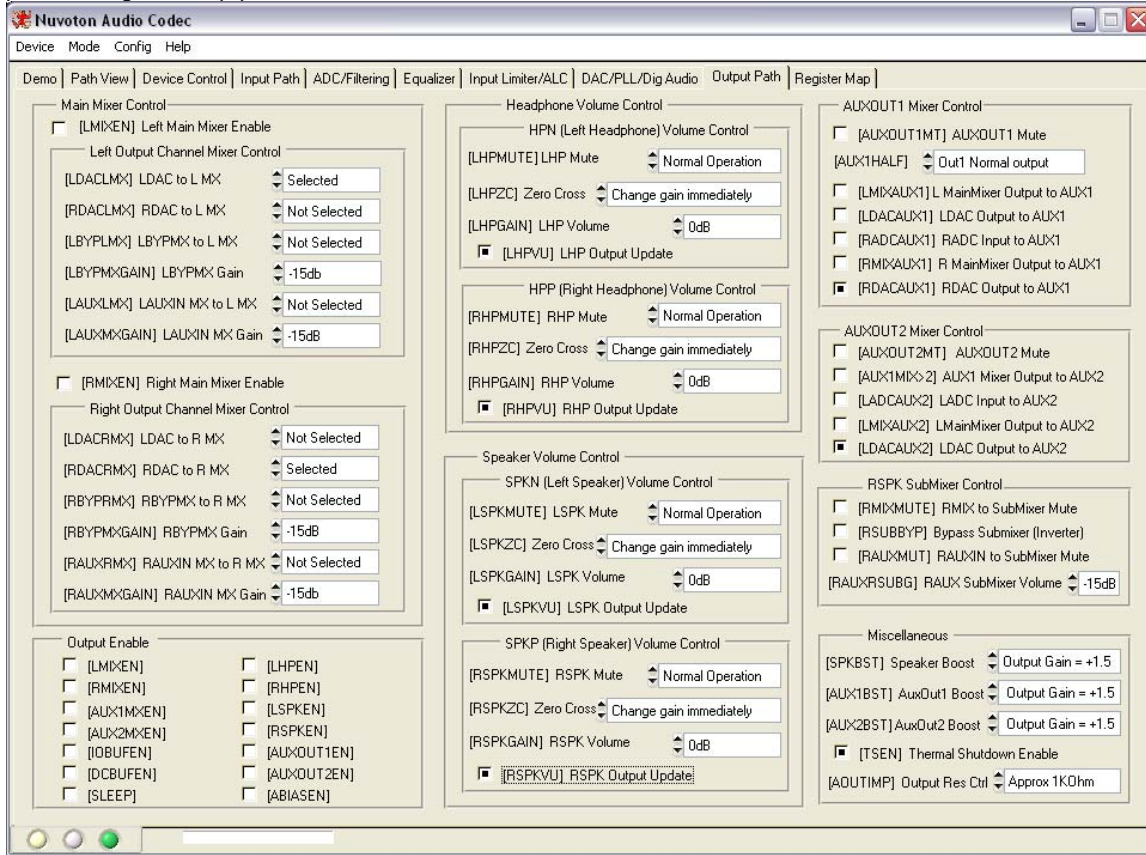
Nuvoton Audio Codec

Device Mode Config Help

Demo | Path View | Device Control | Input Path | ADC/Filtering | Equalizer | Input Limiter/ALC | DAC/PLL/Dig Audio | Output Path | Register Map

Main Mixer Control
[LMIXEN] Left Main Mixer Enable
Left Output Channel Mixer Control
[LDACLMX] LDAC to L MX Selected
[RDACLMX] RDAC to L MX Not Selected
[LBYPLMX] LBYPMX to L MX Not Selected
[LBYPMXGAIN] LBYPMX Gain -15db
[LAUXLMX] LAUXIN MX to L MX Not Selected
[LAUXMXGAIN] LAUXIN MX Gain -15dB

[RMIXEN] Right Main Mixer Enable
Right Output Channel Mixer Control
[LDACRMX] LDAC to R MX Not Selected
[RDACRMX] RDAC to R MX Selected
[RBYPRMX] RBYPMX to R MX Not Selected
[RBYPMXGAIN] RBYPMX Gain -15dB
[RAUXRMX] RAUXIN MX to R MX Not Selected
[RAUXMXGAIN] RAUXIN MX Gain -15db

Output Enable
[LMIXEN]
[RMIXEN]
[AUX1MXEN]
[AUX2MXEN]
[IOBUFEN]
[DCBUFEN]
[SLEEP]
[LHPEN]
[RHPEN]
[LSPKEN]
[RSPKEN]
[AUXOUT1EN]
[AUXOUT2EN]
[ABIASEN]

Headphone Volume Control
HPN (Left Headphone) Volume Control
[LHPMUTE] LHP Mute Normal Operation
[LHPZC] Zero Cross Change gain immediately
[LHPGAIN] LHP Volume 0dB
[LHPVU] LHP Output Update
HPP (Right Headphone) Volume Control
[RHPMUTE] RHP Mute Normal Operation
[RHPZC] Zero Cross Change gain immediately
[RHPGAIN] RHP Volume 0dB
[RHPVU] RHP Output Update

Speaker Volume Control
SPKN (Left Speaker) Volume Control
[LSPKMUTE] LSPK Mute Normal Operation
[LSPKZC] Zero Cross Change gain immediately
[LSPKGAIN] LSPK Volume 0dB
[LSPKVU] LSPK Output Update
SPKP (Right Speaker) Volume Control
[RSPKMUTE] RSPK Mute Normal Operation
[RSPKZC] Zero Cross Change gain immediately
[RSPKGAIN] RSPK Volume 0dB
[RSPKVU] RSPK Output Update

AUXOUT1 Mixer Control
[AUXOUT1MT] AUXOUT1 Mute
[AUX1HALF] Out1 Normal output
[LMIXAUX1] L MainMixer Output to AUX1
[LDACAUX1] LDAC Output to AUX1
[RADCAUX1] RADC Input to AUX1
[RMIXAUX1] R MainMixer Output to AUX1
[RDACAUX1] RDAC Output to AUX1

AUXOUT2 Mixer Control
[AUXOUT2MT] AUXOUT2 Mute
[AUX1MIX>2] AUX1 Mixer Output to AUX2
[LADCAUX2] LADC Input to AUX2
[LMIXAUX2] LMainMixer Output to AUX2
[LDACAUX2] LDAC Output to AUX2

RSPK SubMixer Control
[RMIXMUTE] RMIX to SubMixer Mute
[RSUBBYP] Bypass Submixer (Inverter)
[RAUXMUT] RAUXIN to SubMixer Mute
[RAUXRSUBG] RAUX SubMixer Volume -15dB

Miscellaneous
[SPKBST] Speaker Boost Output Gain = +1.5
[AUX1BST] AuxOut1 Boost Output Gain = +1.5
[AUX2BST] AuxOut2 Boost Output Gain = +1.5
[TSEN] Thermal Shutdown Enable
[AOUTIMP] Output Res Ctrl Approx 1KOhm